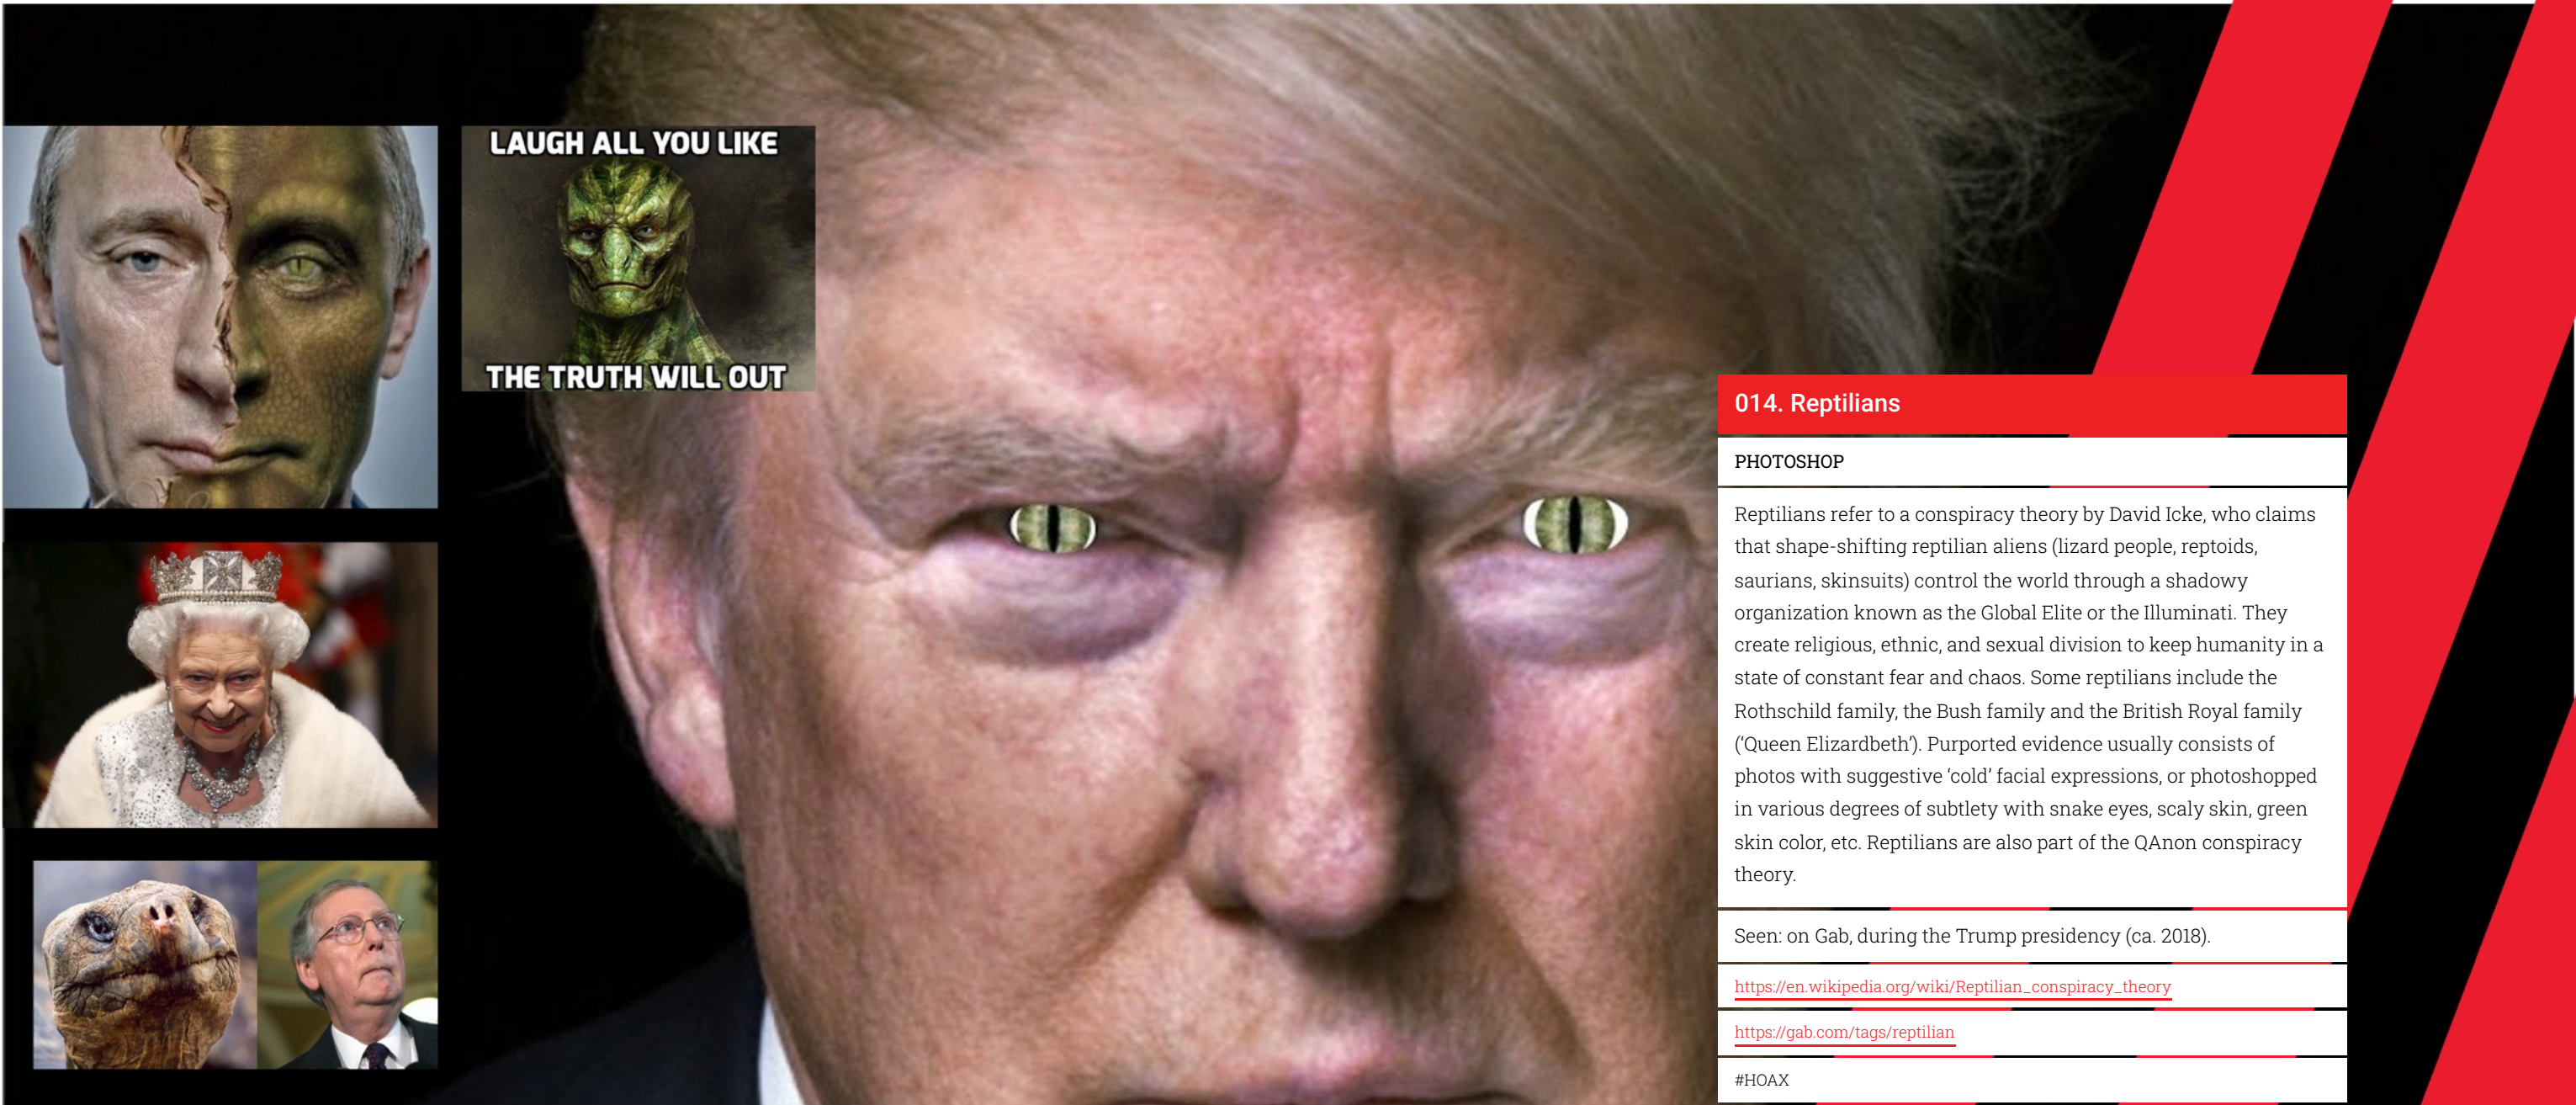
LAUGH ALL YOU LIKE

THE TRUTH WILL OUT

014. Reptilians

PHOTOSHOP

Reptilians refer to a conspiracy theory by David Icke, who claims that shape-shifting reptilian aliens (lizard people, reptoids, saurians, skinsuits) control the world through a shadowy organization known as the Global Elite or the Illuminati. They create religious, ethnic, and sexual division to keep humanity in a state of constant fear and chaos. Some reptilians include the Rothschild family, the Bush family and the British Royal family ('Queen Elizardbeth'). Purported evidence usually consists of photos with suggestive 'cold' facial expressions, or photoshopped in various degrees of subtlety with snake eyes, scaly skin, green skin color, etc. Reptilians are also part of the QAnon conspiracy theory.

Seen: on Gab, during the Trump presidency (ca. 2018).

https://en.wikipedia.org/wiki/Reptilian_conspiracy_theory

https://gab.com/tags/reptilian

#HOAX